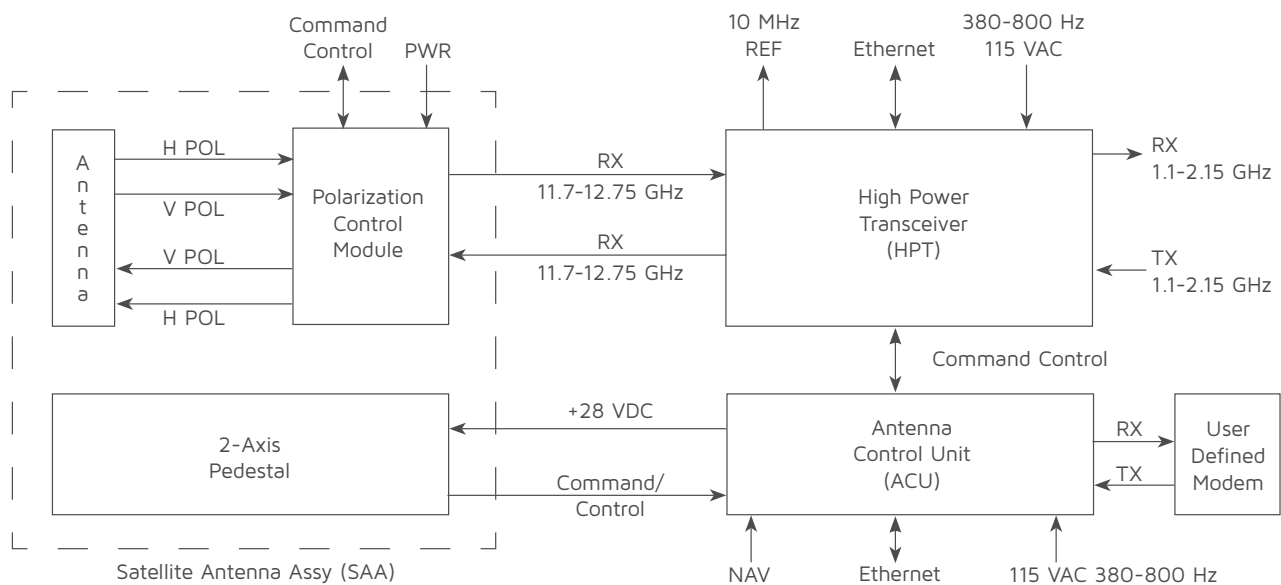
Command Control

PWR

10 MHz REF

Ethernet

380-800 Hz 115 VAC

A n t e n n a

H POL

V POL

V POL

H POL

Polarization Control Module

RX 11.7-12.75 GHz

RX 11.7-12.75 GHz

High Power Transceiver (HPT)

RX 1.1-2.15 GHz

TX 1.1-2.15 GHz

Command Control

2-Axis Pedestal

+28 VDC

Command/ Control

Antenna Control Unit (ACU)

RX

TX

User Defined Modem

Satellite Antenna Assy (SAA)

NAV

Ethernet

115 VAC 380-800 Hz